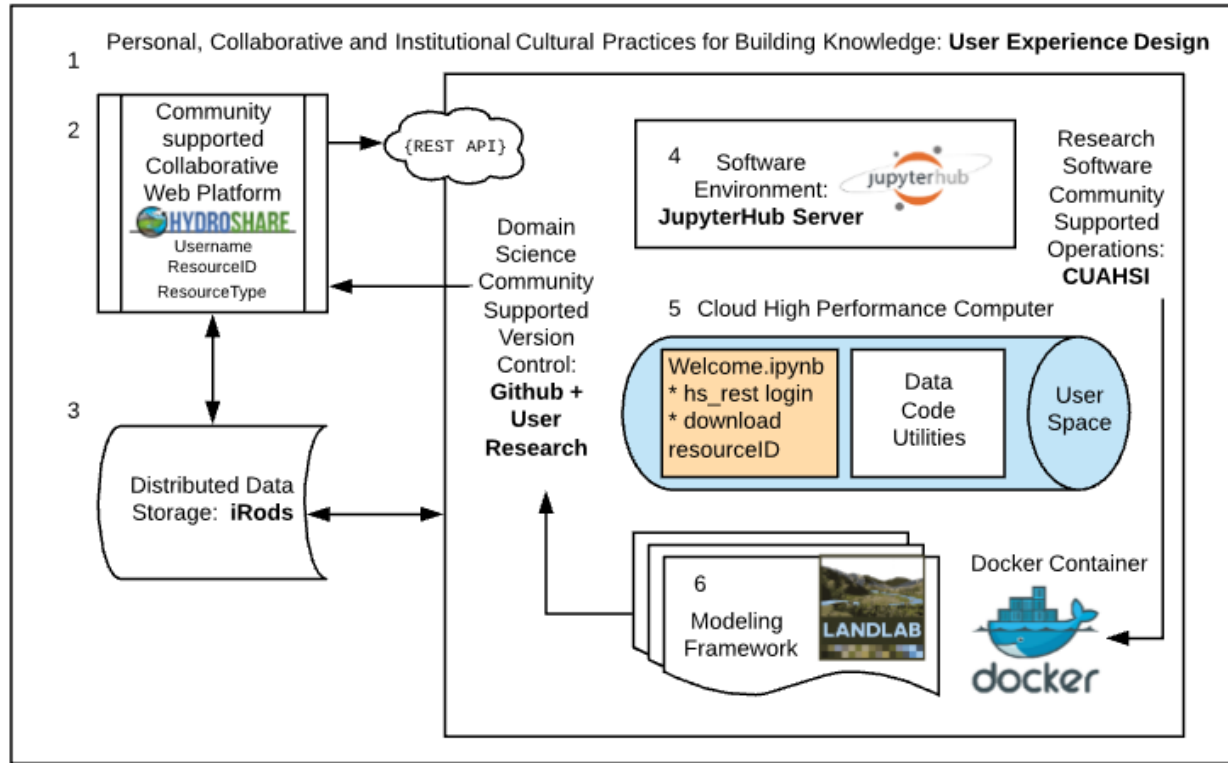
1 Personal, Collaborative and Institutional Cultural Practices for Building Knowledge: **User Experience Design**

2

Community supported Collaborative Web Platform

HYDROSHARE

Username
ResourceID
ResourceType

{REST API}

4 Software Environment: **JupyterHub Server**

jupyterhub

Research Software Community Supported Operations: **CUAHSI**

Domain Science Community Supported Version Control: **Github + User Research**

5 Cloud High Performance Computer

Welcome.ipynb
* hs_rest login
* download resourceID

Data Code Utilities

User Space

3

Distributed Data Storage: **iRods**

6
Modeling Framework

LANDLAB

Docker Container

docker